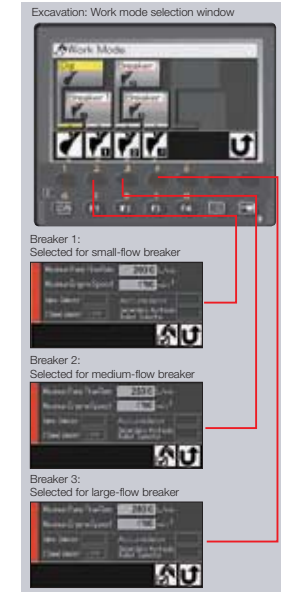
Excavation: Work mode selection window

Work Mode

Dig

Breaker 1

Breaker 2

Breaker 3

Breaker 1:
Selected for small-flow breaker

Breaker 2:
Selected for medium-flow breaker

Breaker 3:
Selected for large-flow breaker